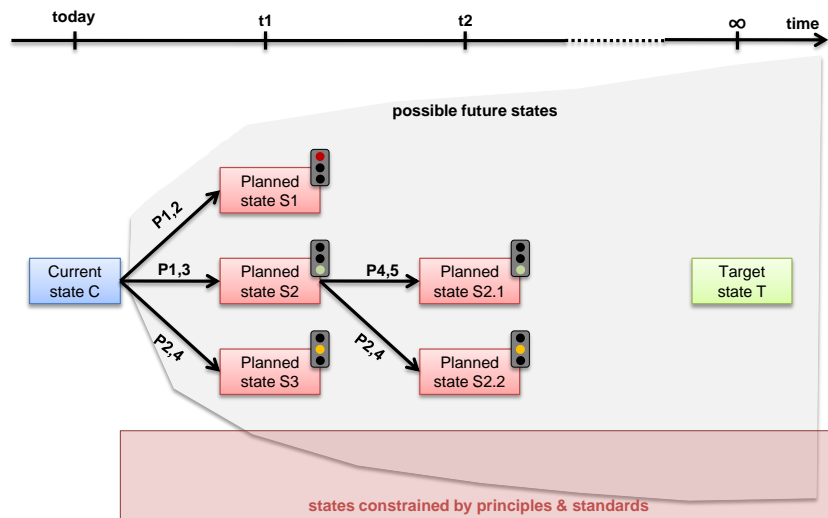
today
t1
t2
∞
time

possible future states

Current state C

P1,2
P1,3
P2,4

Planned state S1
Planned state S2
Planned state S3

P4,5
P2,4

Planned state S2.1
Planned state S2.2

Target state T

states constrained by principles & standards